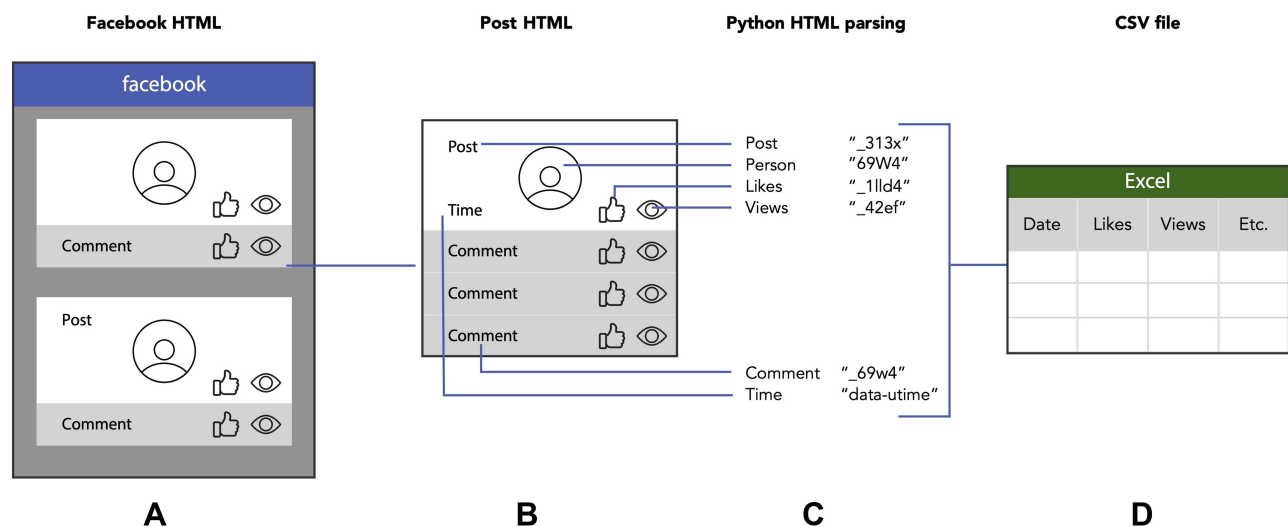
Facebook HTML

facebook

Comment

Post

Comment

A

Post HTML

Post

Time

Comment

Comment

Comment

B

Python HTML parsing

Post "_313x"
Person "69W4"
Likes "_1lld4"
Views "_42ef"

Comment "_69w4"
Time "data-utime"

C

CSV file

Excel

| Date | Likes | Views | Etc. |
|---|---|---|---|
| | | | |
| | | | |
| | | | |

D